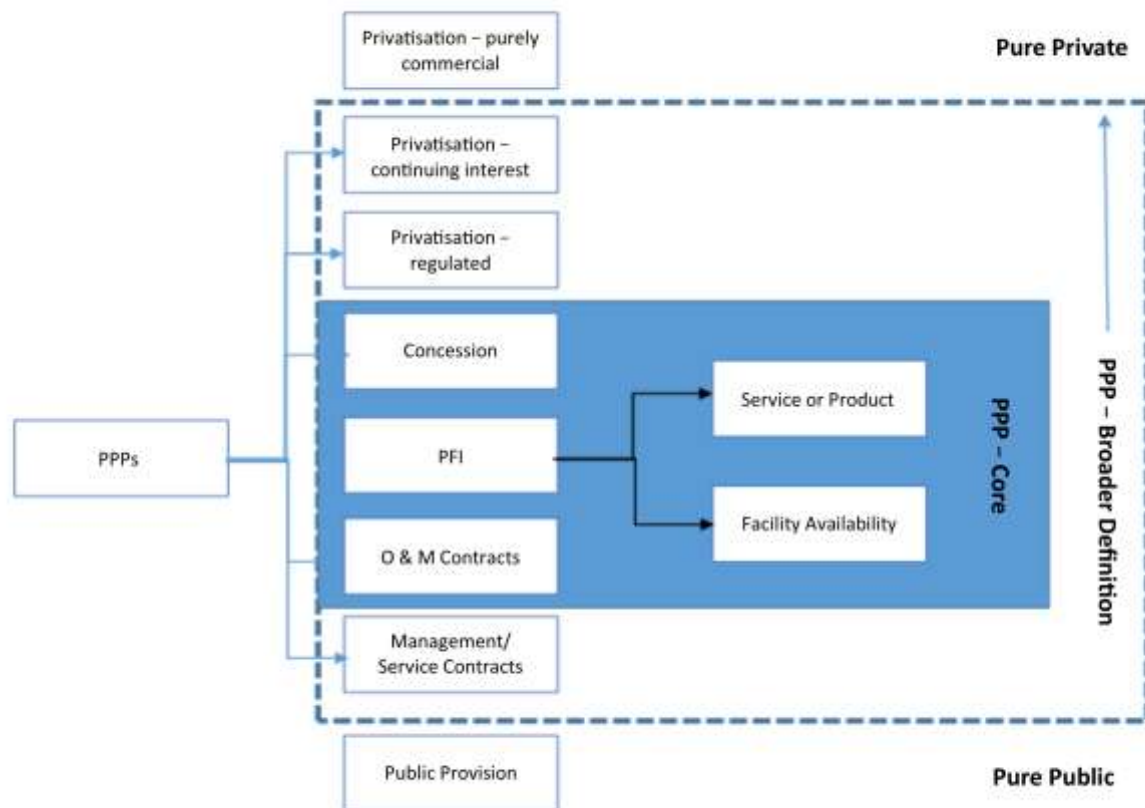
Privatisation – purely commercial

Pure Private

Privatisation – continuing interest

Privatisation – regulated

PPPs

Concession

PFI

O & M Contracts

Service or Product

Facility Availability

PPP – Core

PPP – Broader Definition

Management/ Service Contracts

Public Provision

Pure Public